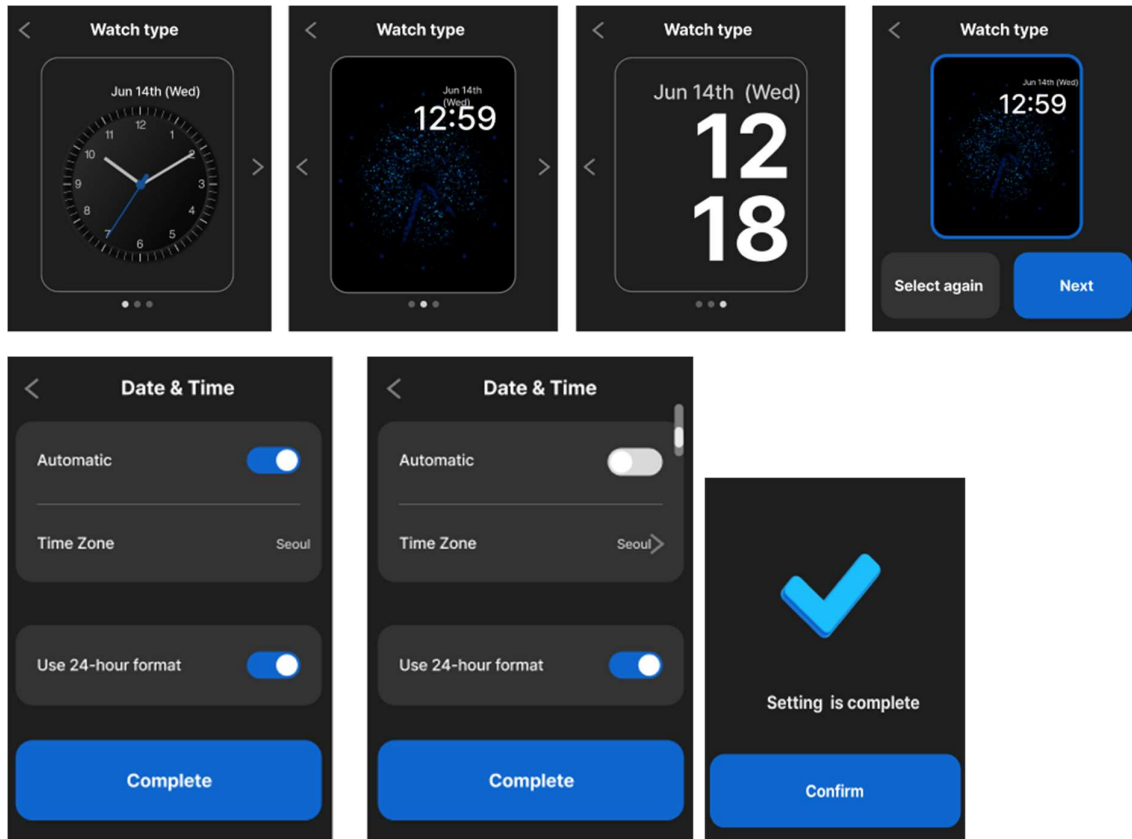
Watch type

Jun 14th (Wed)

12 1 2 3 4 5 6 7 8 9 10 11

Watch type

Jun 14th (Wed)

12:59

Watch type

Jun 14th (Wed)

12

18

Watch type

Jun 14th (Wed)

12:59

Select again

Next

Date & Time

Automatic

Time Zone Seoul

Use 24-hour format

Complete

Date & Time

Automatic

Time Zone Seoul

Use 24-hour format

Complete

Setting is complete

Confirm